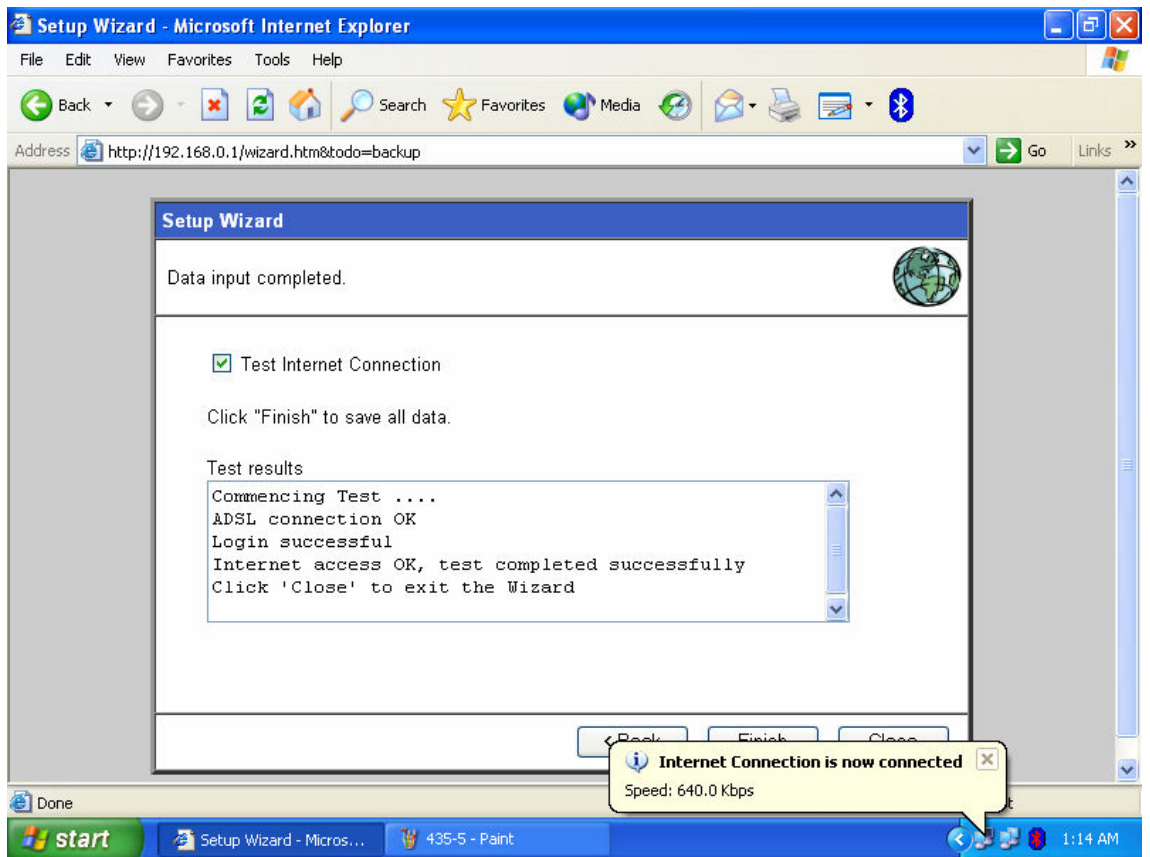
Setup Wizard - Microsoft Internet Explorer

File Edit View Favorites Tools Help

Back Search Favorites Media

Address http://192.168.0.1/wizard.htm&todo=backup Go Links »

Setup Wizard

Data input completed.

Test Internet Connection

Click "Finish" to save all data.

Test results

Commencing Test ....
ADSL connection OK
Login successful
Internet access OK, test completed successfully
Click 'Close' to exit the Wizard

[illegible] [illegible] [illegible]

Internet Connection is now connected
Speed: 640.0 Kbps

Done

start Setup Wizard - Micros... 435-5 - Paint 1:14 AM